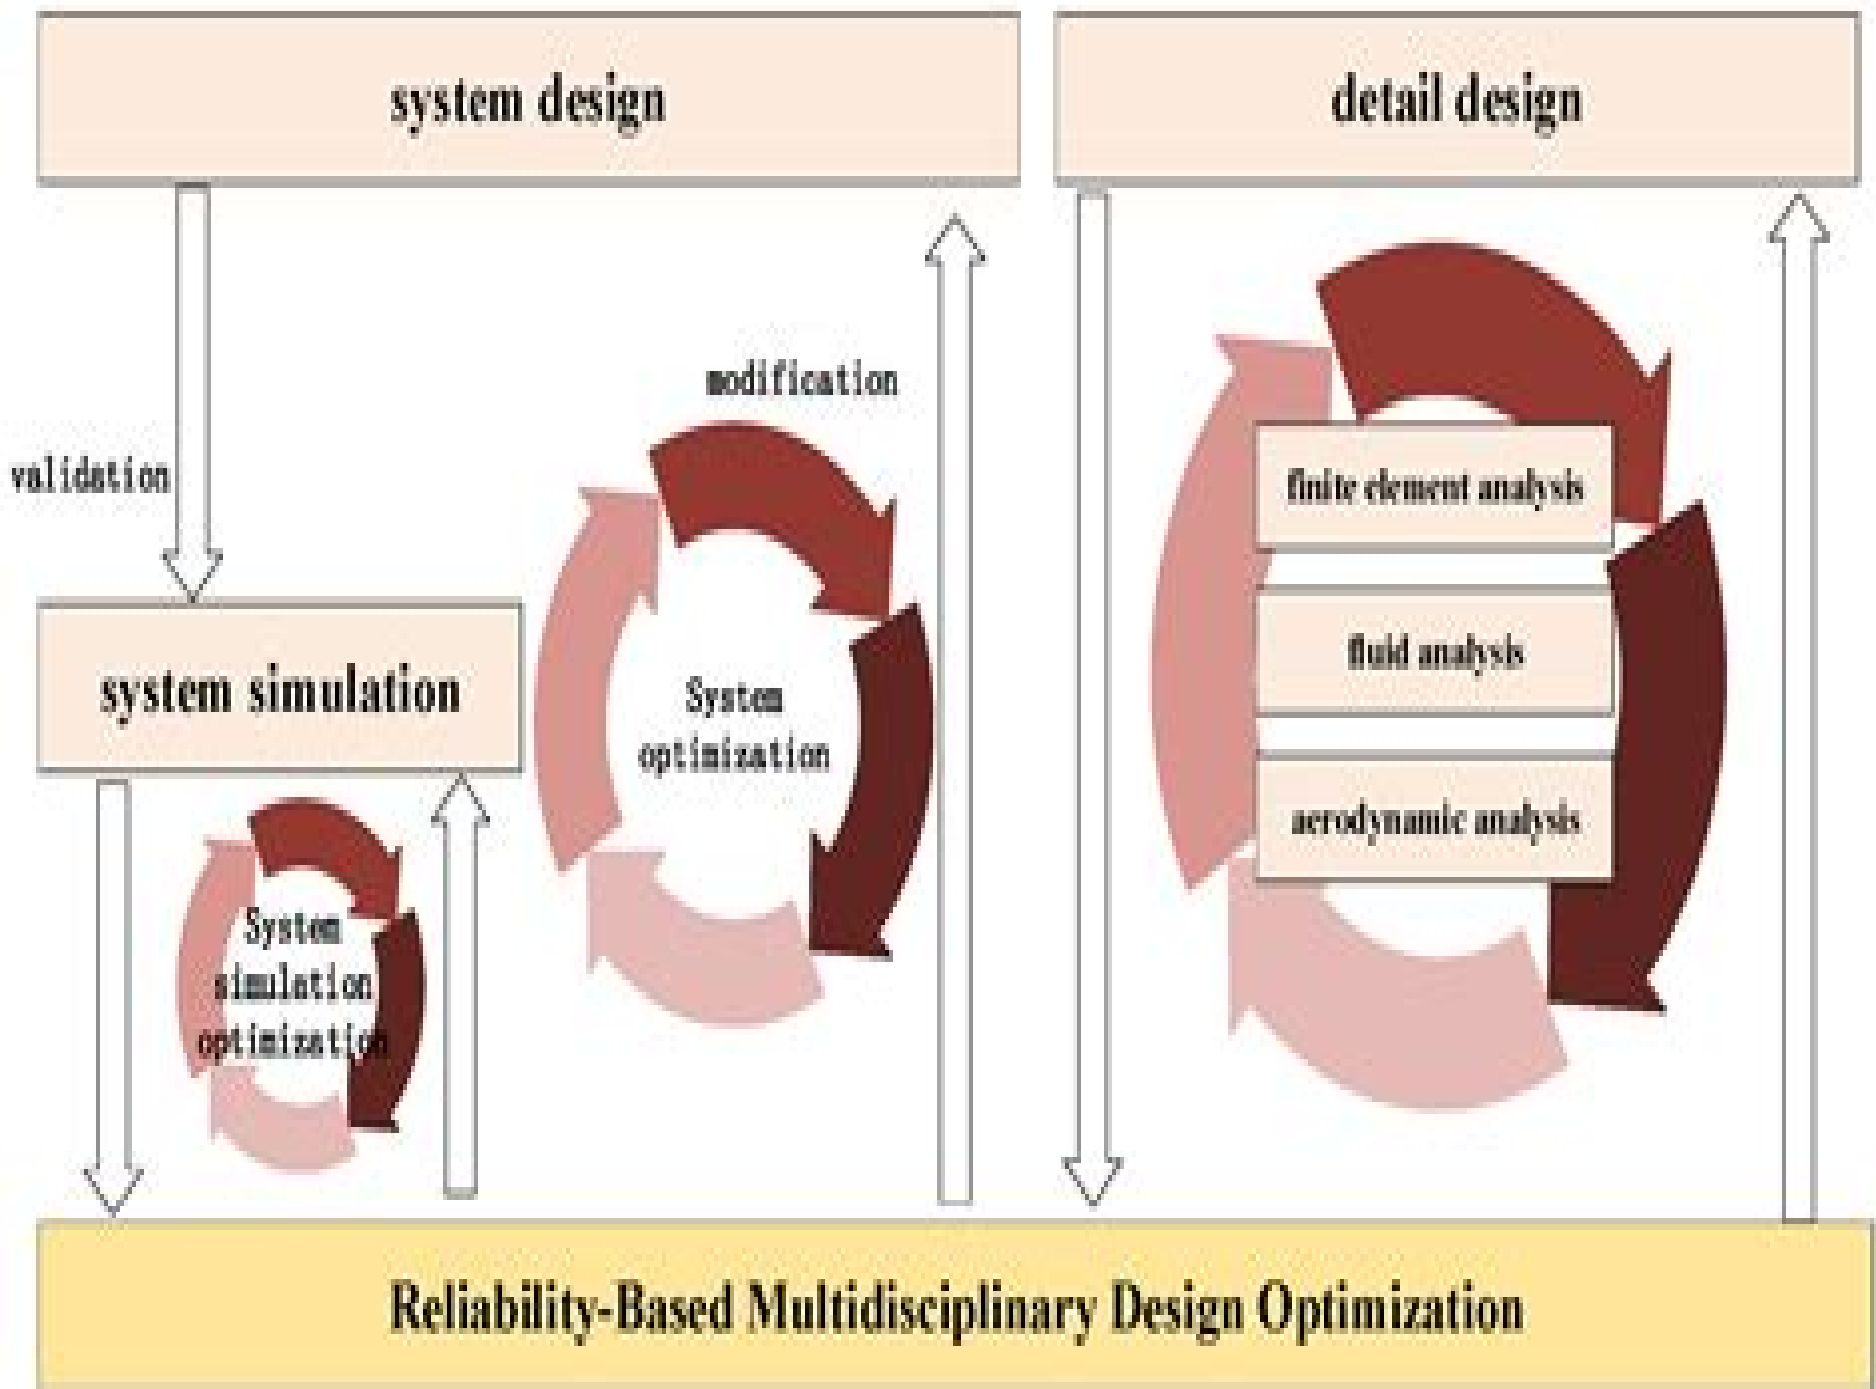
system design

detail design

modification

validation

finite element analysis

fluid analysis

aerodynamic analysis

system simulation

System optimization

System simulation optimization

Reliability-Based Multidisciplinary Design Optimization